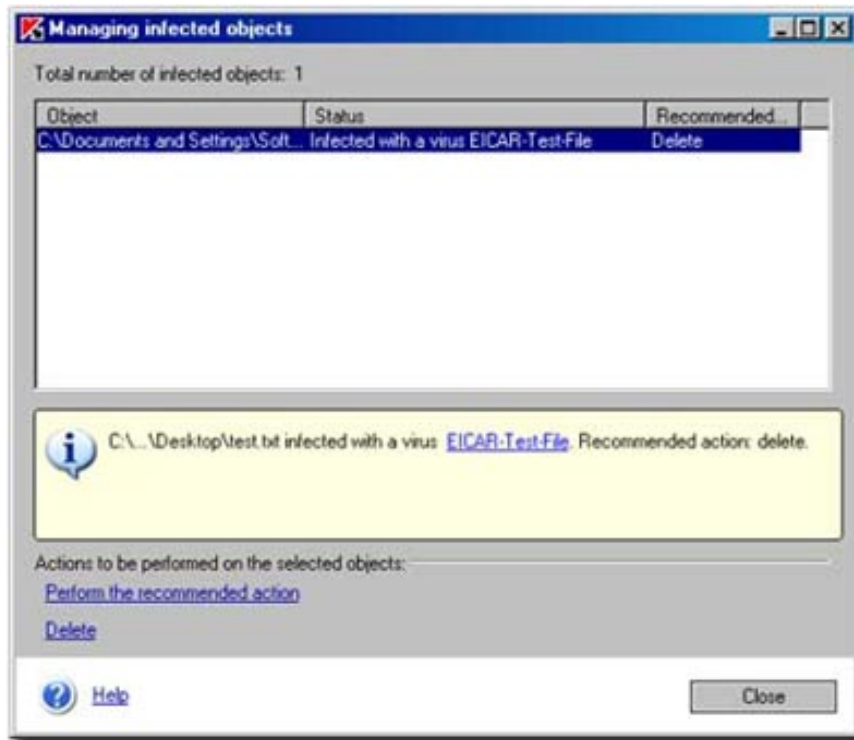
Managing infected objects

Total number of infected objects: 1

| Object | Status | Recommended... |
|---|---|---|
| C:\Documents and Settings\Soft... | Infected with a virus EICAR-Test-File | Delete |

C:\...\Desktop\test.txt infected with a virus EICAR-Test-File. Recommended action: delete.

Actions to be performed on the selected objects:

Perform the recommended action

Delete

Help

Close